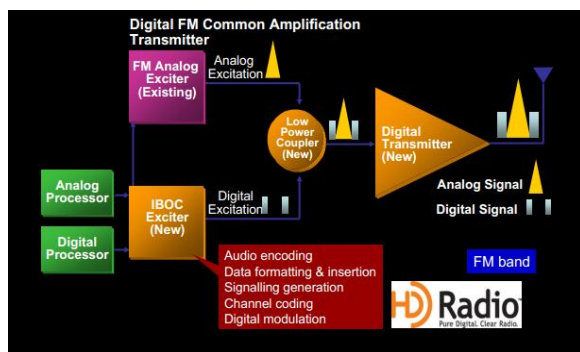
Digital FM Common Amplification Transmitter

FM Analog Exciter (Existing)

Analog Excitation

Low Power Coupler (New)

Digital Transmitter (New)

Analog Processor

Digital Processor

IBOC Exciter (New)

Digital Excitation

Analog Signal

Digital Signal

Audio encoding
Data formatting & insertion
Signalling generation
Channel coding
Digital modulation

FM band

HD Radio
Pure Digital. Clear Radio.